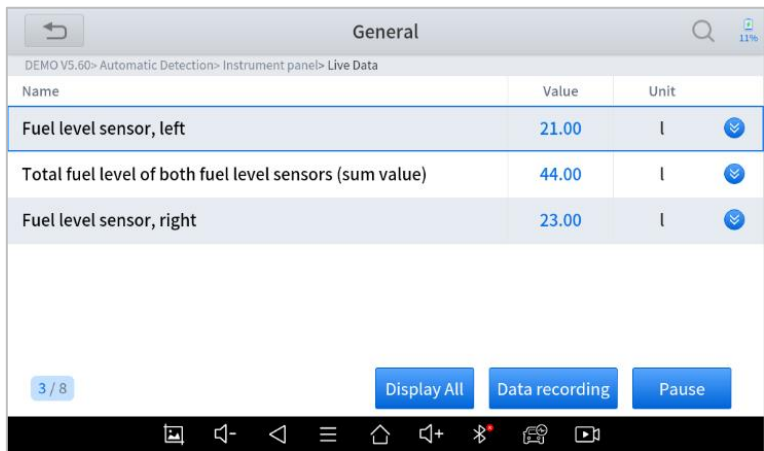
General

11%

DEMO V5.60> Automatic Detection> Instrument panel> Live Data

| Name | Value | Unit |
|---|---|---|
| Fuel level sensor, left | 21.00 | l |
| Total fuel level of both fuel level sensors (sum value) | 44.00 | l |
| Fuel level sensor, right | 23.00 | l |

3 / 8

Display All

Data recording

Pause